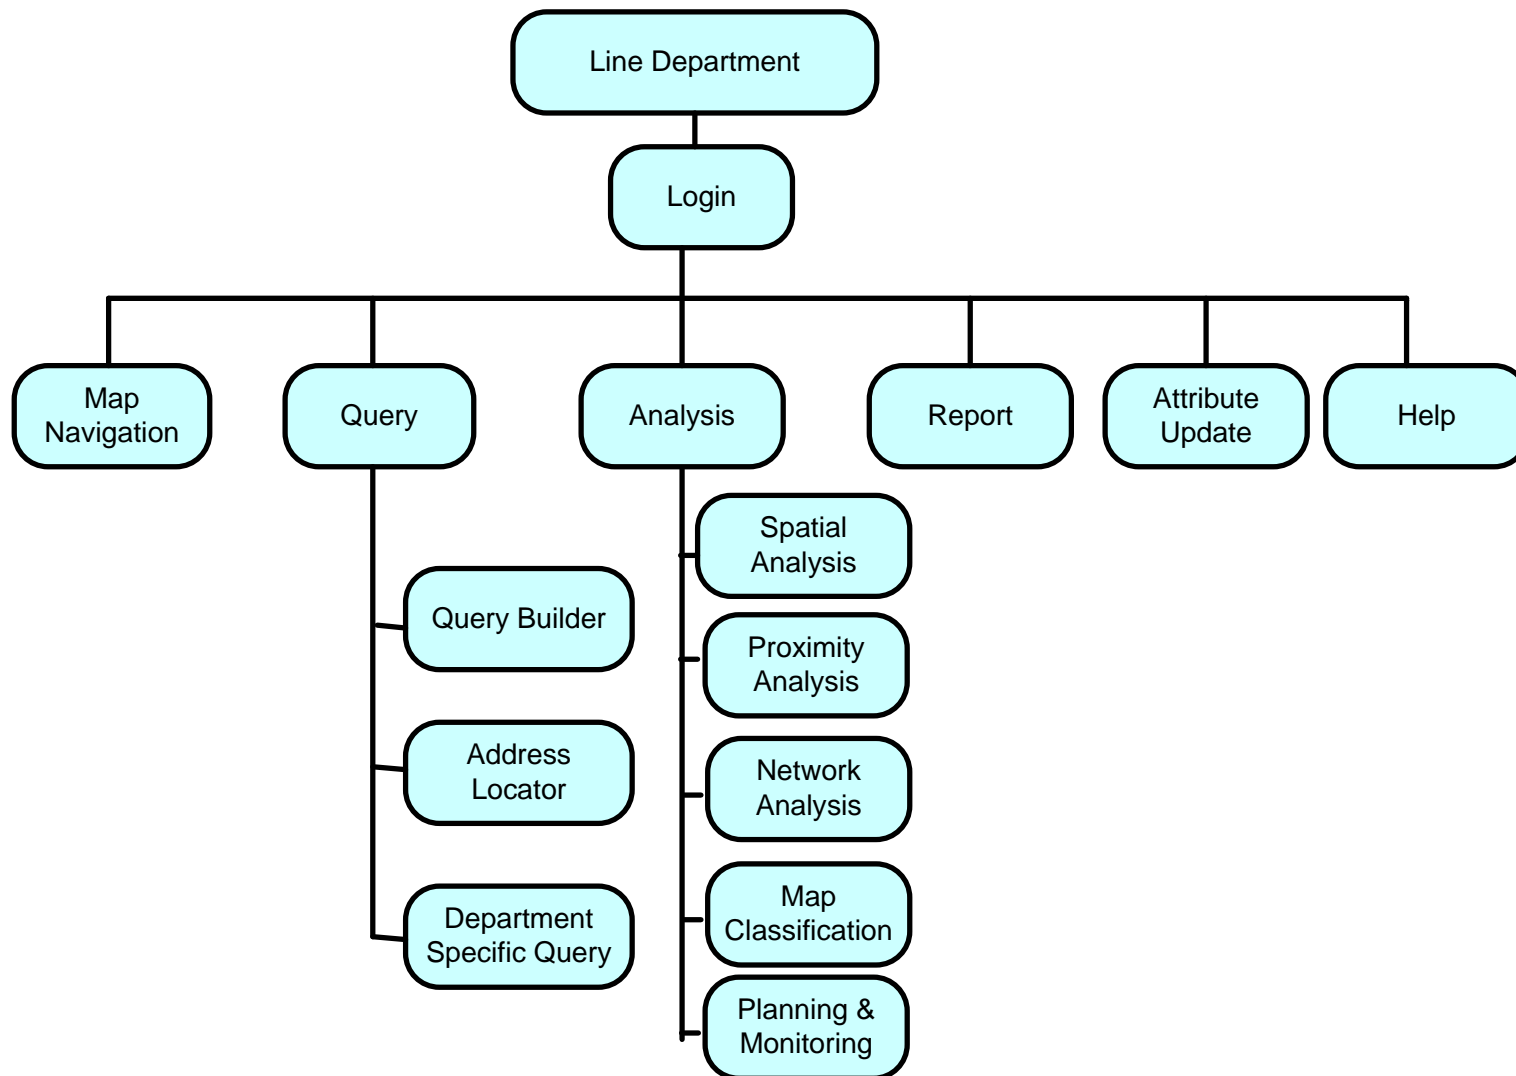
Line Department

Login

Map Navigation

Query

Analysis

Report

Attribute Update

Help

Query Builder

Address Locator

Department Specific Query

Spatial Analysis

Proximity Analysis

Network Analysis

Map Classification

Planning & Monitoring